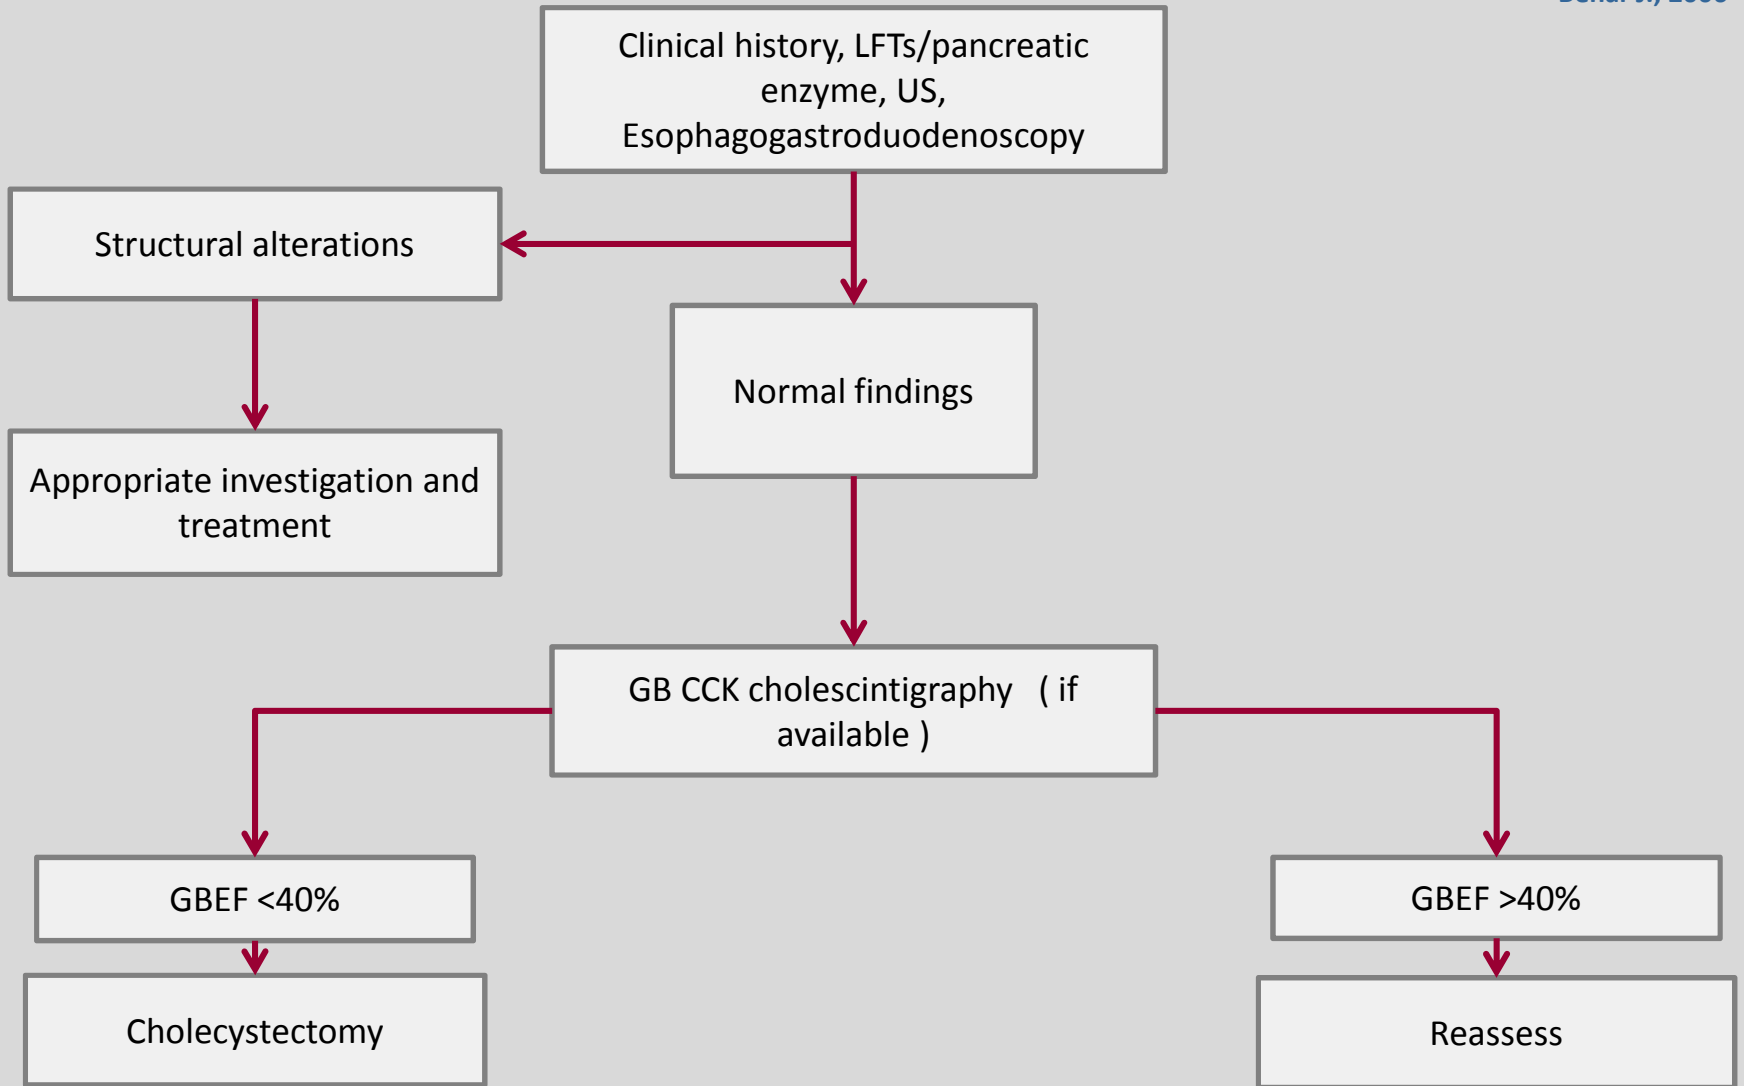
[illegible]

Clinical history, LFTs/pancreatic enzyme, US, Esophagogastroduodenoscopy

Structural alterations

Normal findings

Appropriate investigation and treatment

GB CCK cholescintigraphy ( if available )

GBEF <40%

GBEF >40%

Cholecystectomy

Reassess